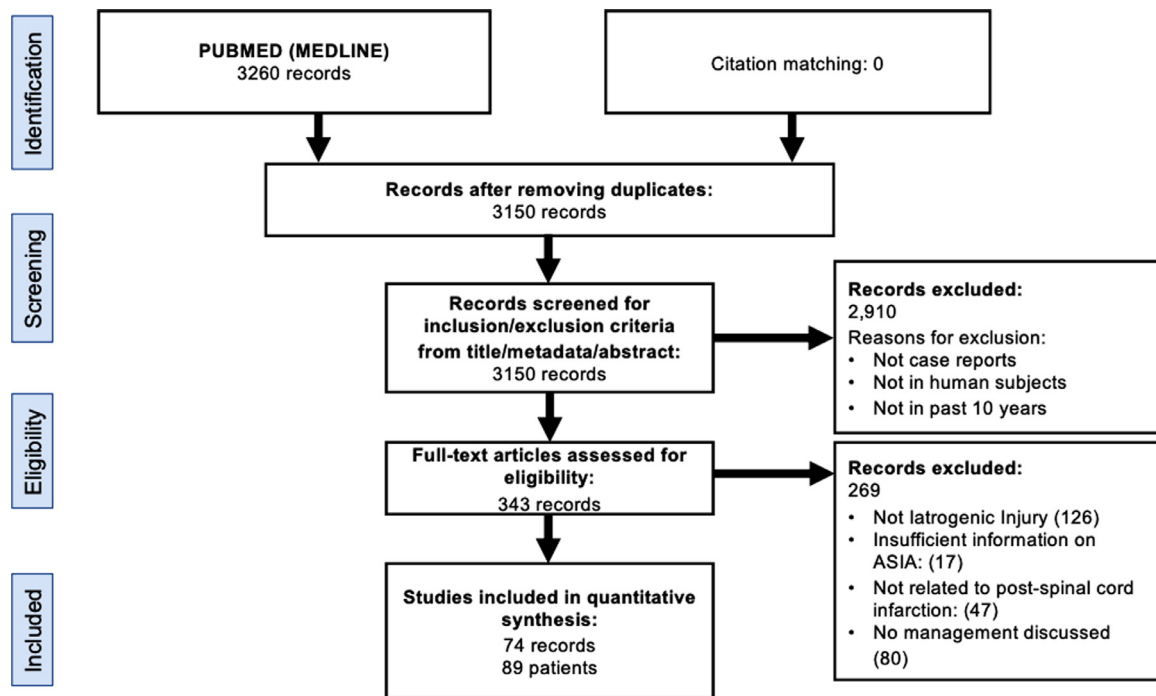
Identification

PUBMED (MEDLINE)
3260 records

Citation matching: 0

Records after removing duplicates:
3150 records

Screening

Records screened for inclusion/exclusion criteria from title/metadata/abstract:
3150 records

Records excluded:
2,910
Reasons for exclusion:
• Not case reports
• Not in human subjects
• Not in past 10 years

Eligibility

Full-text articles assessed for eligibility:
343 records

Records excluded:
269
• Not latrogenic Injury (126)
• Insufficient information on ASIA: (17)
• Not related to post-spinal cord infarction: (47)
• No management discussed (80)

Included

Studies included in quantitative synthesis:
74 records
89 patients